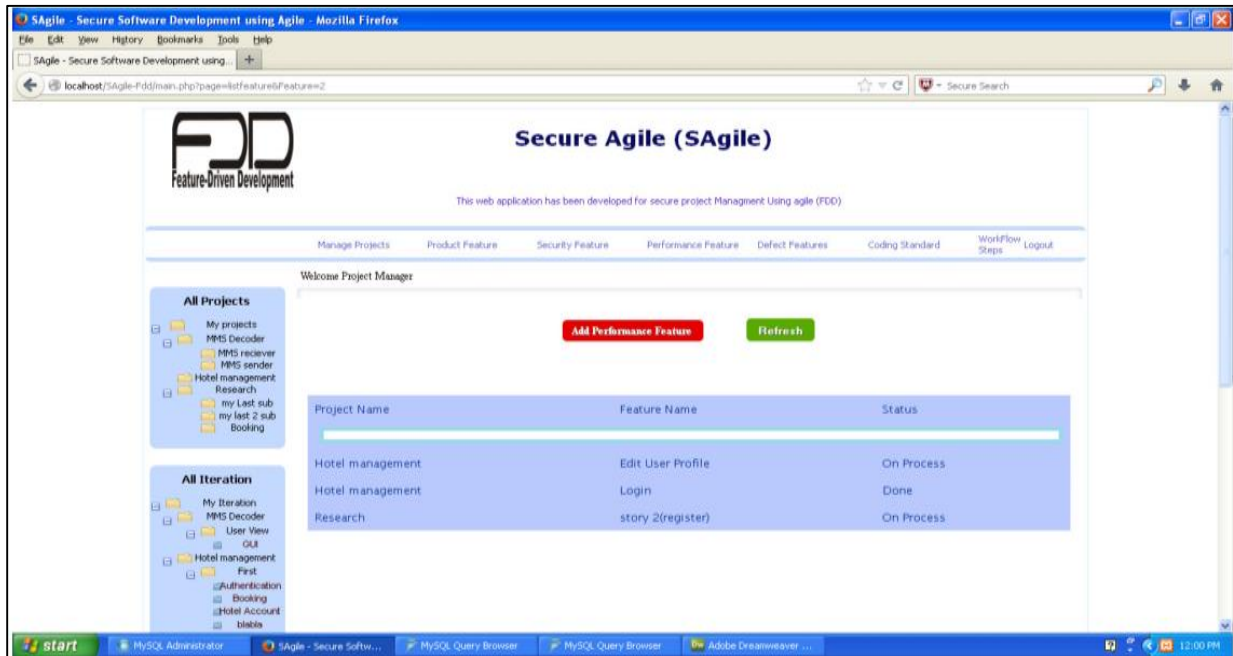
SAgile - Secure Software Development using Agile - Mozilla Firefox

File Edit View History Bookmarks Tools Help

SAgile - Secure Software Development using... +

localhost/SAgile-Fdd/main.php?page=listfeature&Feature=2

Secure Search

FDD
Feature-Driven Development

Secure Agile (SAgile)

This web application has been developed for secure project Managment Using agile (FDD)

Manage Projects Product Feature Security Feature Performance Feature Defect Features Coding Standard WorkFlow Steps Logout

Welcome Project Manager

All Projects

My projects
MMS Decoder
MMS reciever
MMS sender
Hotel management
Research
my Last sub
my last 2 sub
Booking

All Iteration

My Iteration
MMS Decoder
User View
GUI
Hotel management
First
Authentication
Booking
Hotel Account
blabla

Add Performance Feature

Refresh

| Project Name | Feature Name | Status |
|---|---|---|
| Hotel management | Edit User Profile | On Process |
| Hotel management | Login | Done |
| Research | story 2(register) | On Process |

start MySQL Administrator SAgile - Secure Softw... MySQL Query Browser MySQL Query Browser Adobe Dreamweaver ... 12:00 PM